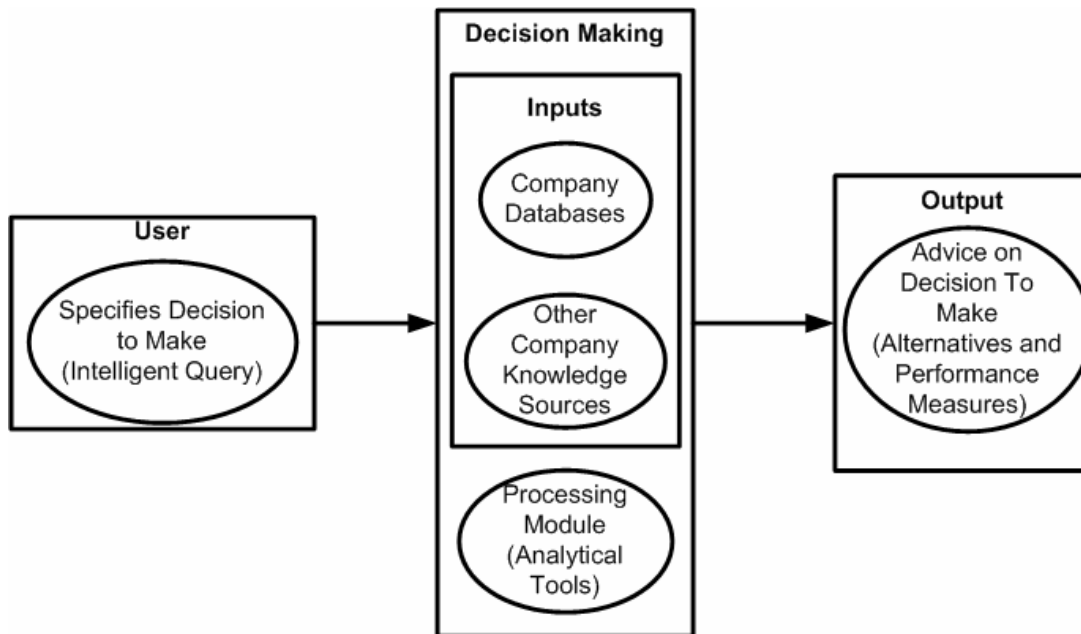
User

Specifies Decision to Make (Intelligent Query)

Decision Making

Inputs

Company Databases

Other Company Knowledge Sources

Processing Module (Analytical Tools)

Output

Advice on Decision To Make (Alternatives and Performance Measures)